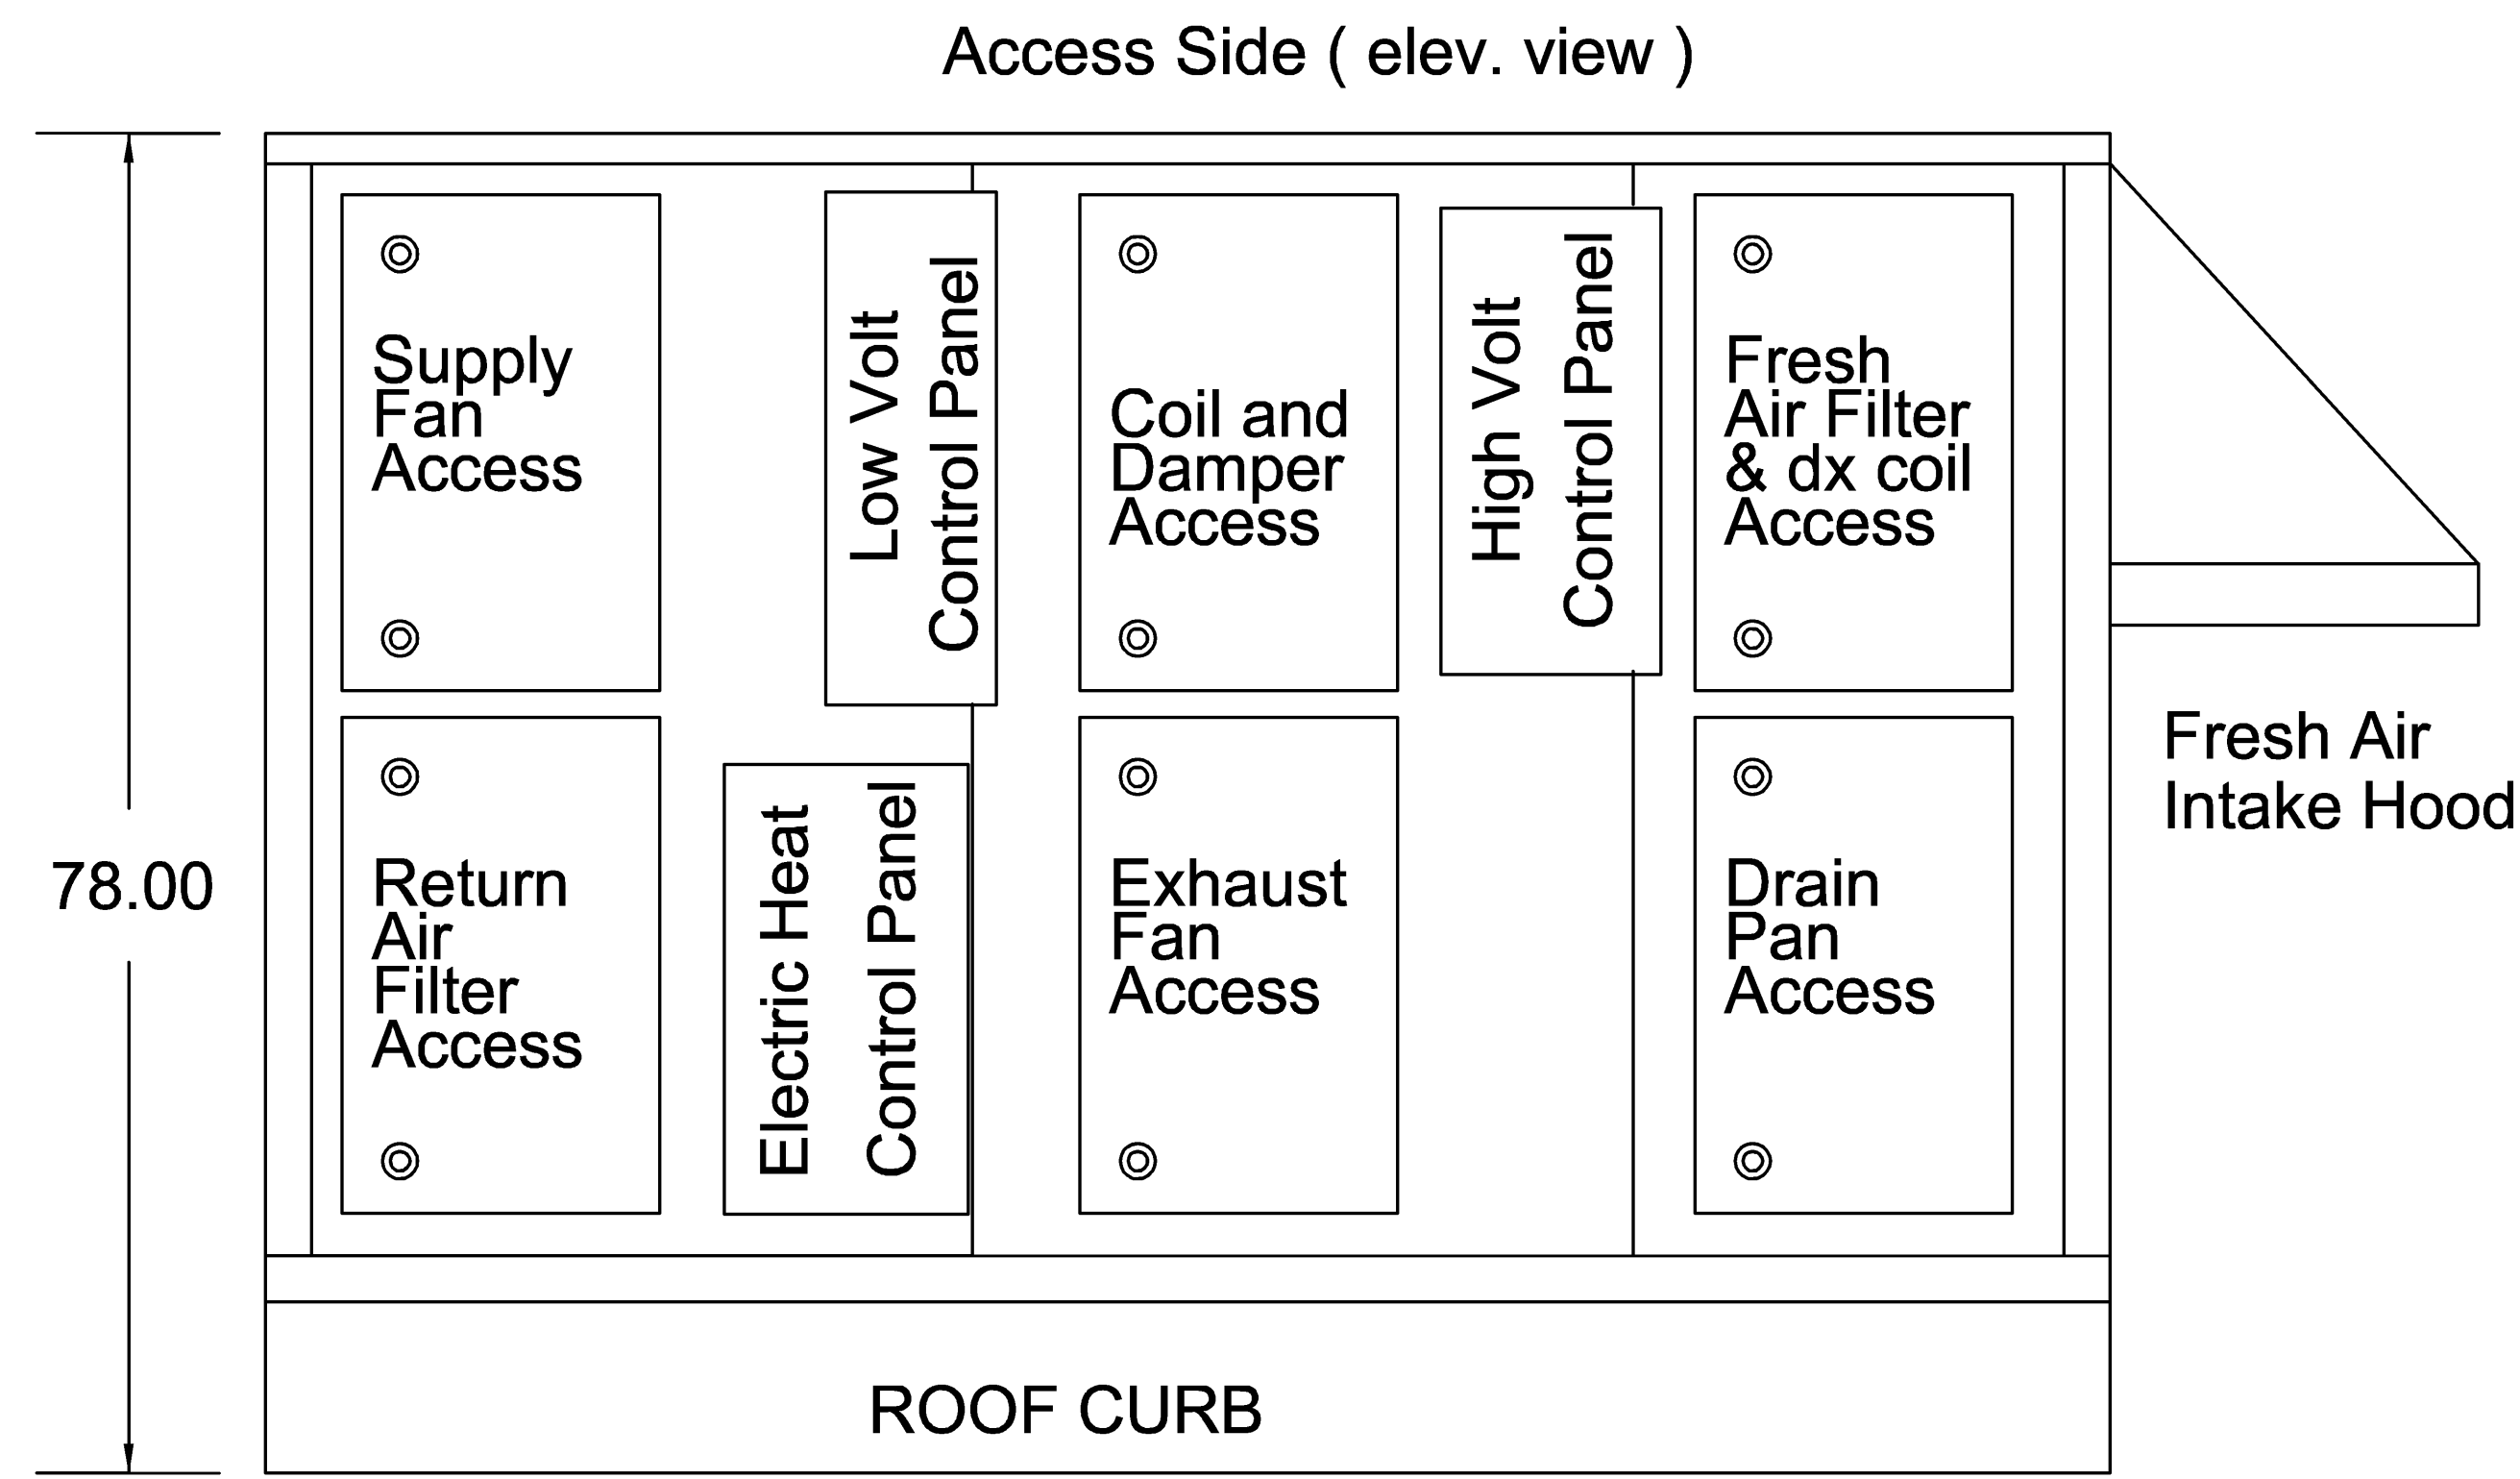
Access Side ( elev. view )

Supply Fan Access

Low Volt Control Panel

Coil and Damper Access

High Volt Control Panel

Fresh Air Filter & dx coil Access

78.00

Return Air Filter Access

Electric Heat Control Panel

Exhaust Fan Access

Drain Pan Access

Fresh Air Intake Hood

ROOF CURB